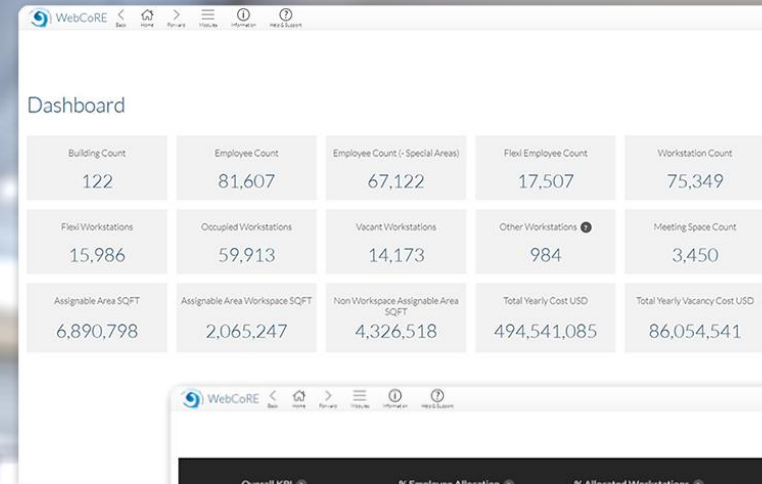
WebCoRE Back Home Forward Modules Information Help & Support

Dashboard

| Building Count | Employee Count | Employee Count (- Special Areas) | Flexi Employee Count | Workstation Count |
|---|---|---|---|---|
| 122 | 81,607 | 67,122 | 17,507 | 75,349 |
| Flexi Workstations | Occupied Workstations | Vacant Workstations | Other Workstations | Meeting Space Count |
| 15,986 | 59,913 | 14,173 | 984 | 3,450 |
| Assignable Area SQFT | Assignable Area Workspace SQFT | Non Workspace Assignable Area SQFT | Total Yearly Cost USD | Total Yearly Vacancy Cost USD |
| 6,890,798 | 2,065,247 | 4,326,518 | 494,541,085 | 86,054,541 |

WebCoRE Back Home Forward Modules Information Help & Support

Overall KPI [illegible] % Employee Allocation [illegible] % Allocated Workstations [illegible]